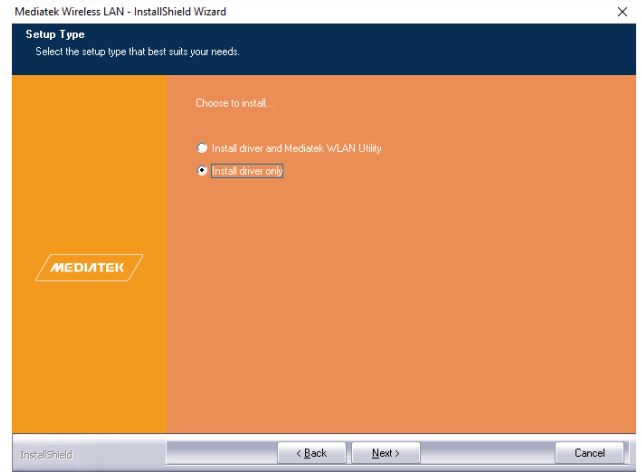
Mediatek Wireless LAN - InstallShield Wizard

×

Setup Type

Select the setup type that best suits your needs.

Choose to install...

Install driver and Mediatek WLAN Utility

Install driver only

MEDIATEK

InstallShield

< Back

Next >

Cancel